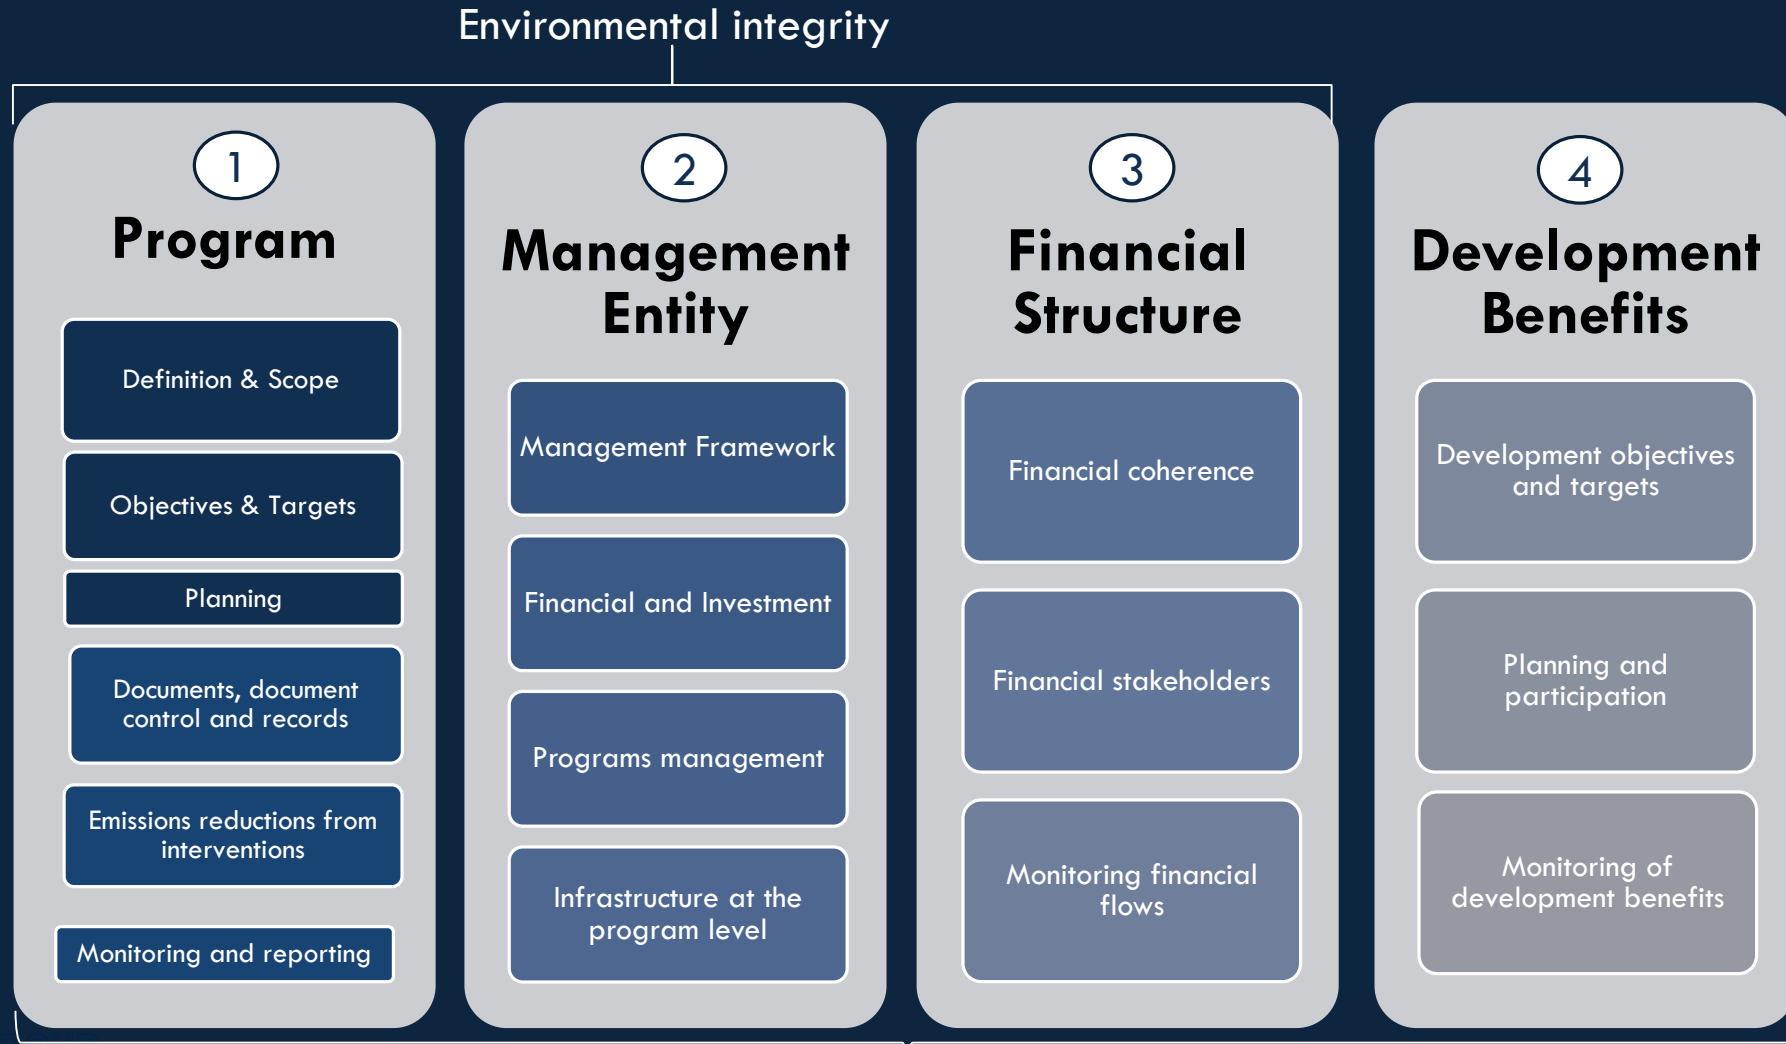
Environmental integrity

1
Program

Definition & Scope

Objectives & Targets

Planning

Documents, document control and records

Emissions reductions from interventions

Monitoring and reporting

2
Management Entity

Management Framework

Financial and Investment

Programs management

Infrastructure at the program level

3
Financial Structure

Financial coherence

Financial stakeholders

Monitoring financial flows

4
Development Benefits

Development objectives and targets

Planning and participation

Monitoring of development benefits